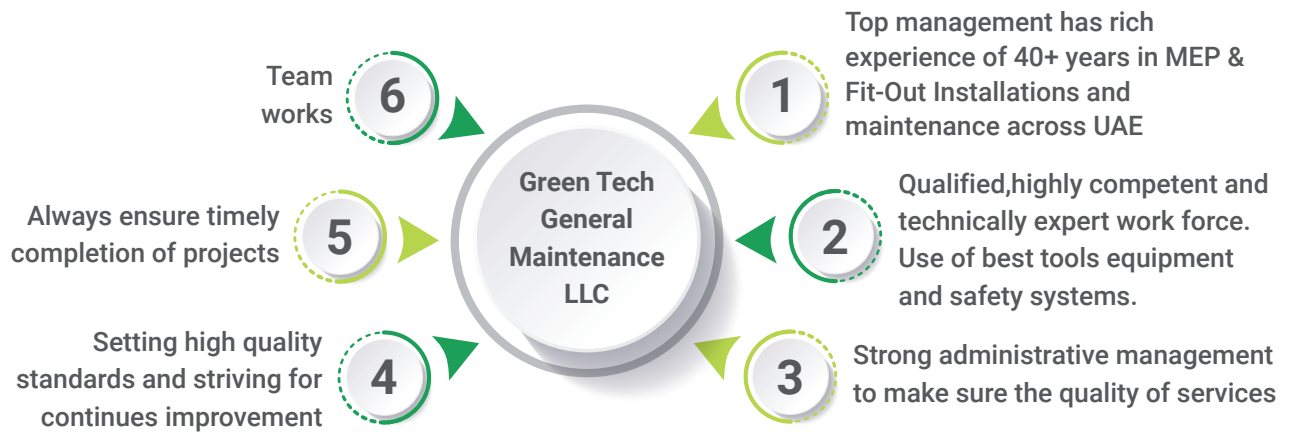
Green Tech General Maintenance LLC

1
Top management has rich experience of 40+ years in MEP & Fit-Out Installations and maintenance across UAE

2
Qualified,highly competent and technically expert work force. Use of best tools equipment and safety systems.

3
Strong administrative management to make sure the quality of services

4
Setting high quality standards and striving for continues improvement

5
Always ensure timely completion of projects

6
Team works